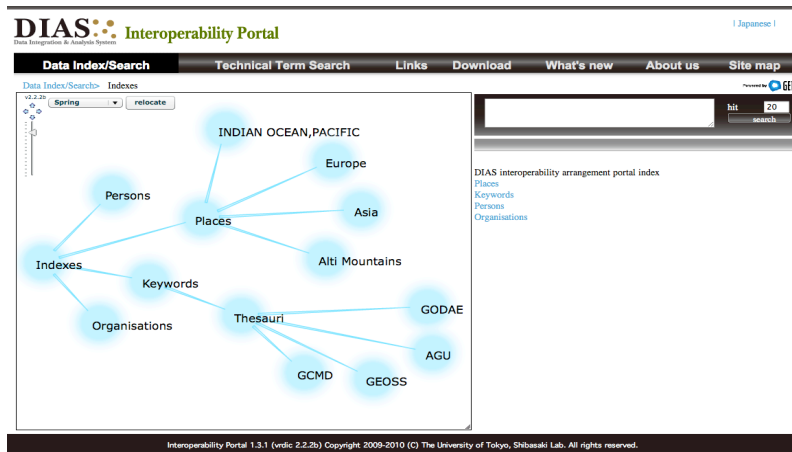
DIAS Data Integration & Analysis System Interoperability Portal

| Japanese |

Data Index/Search Technical Term Search Links Download What's new About us Site map

Data Index/Search> Indexes

Powered by GE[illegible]

v2.2.2b

Spring

relocate

INDIAN OCEAN,PACIFIC

Europe

Persons

Places

Asia

Indexes

Alti Mountains

Keywords

GODAE

Organisations

Thesauri

AGU

GCMD

GEOSS

hit 20

search

DIAS interoperability arrangement portal index
Places
Keywords
Persons
Organisations

Interoperability Portal 1.3.1 (vrdic 2.2.2b) Copyright 2009-2010 (C) The University of Tokyo, Shibasaki Lab. All rights reserved.